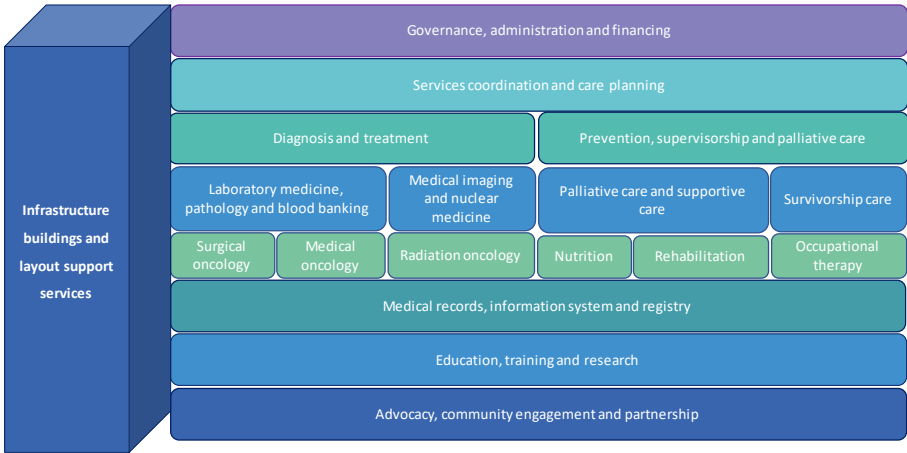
Infrastructure buildings and layout support services

Governance, administration and financing

Services coordination and care planning

Diagnosis and treatment

Prevention, supervisorship and palliative care

Laboratory medicine, pathology and blood banking

Medical imaging and nuclear medicine

Palliative care and supportive care

Survivorship care

Surgical oncology

Medical oncology

Radiation oncology

Nutrition

Rehabilitation

Occupational therapy

Medical records, information system and registry

Education, training and research

Advocacy, community engagement and partnership